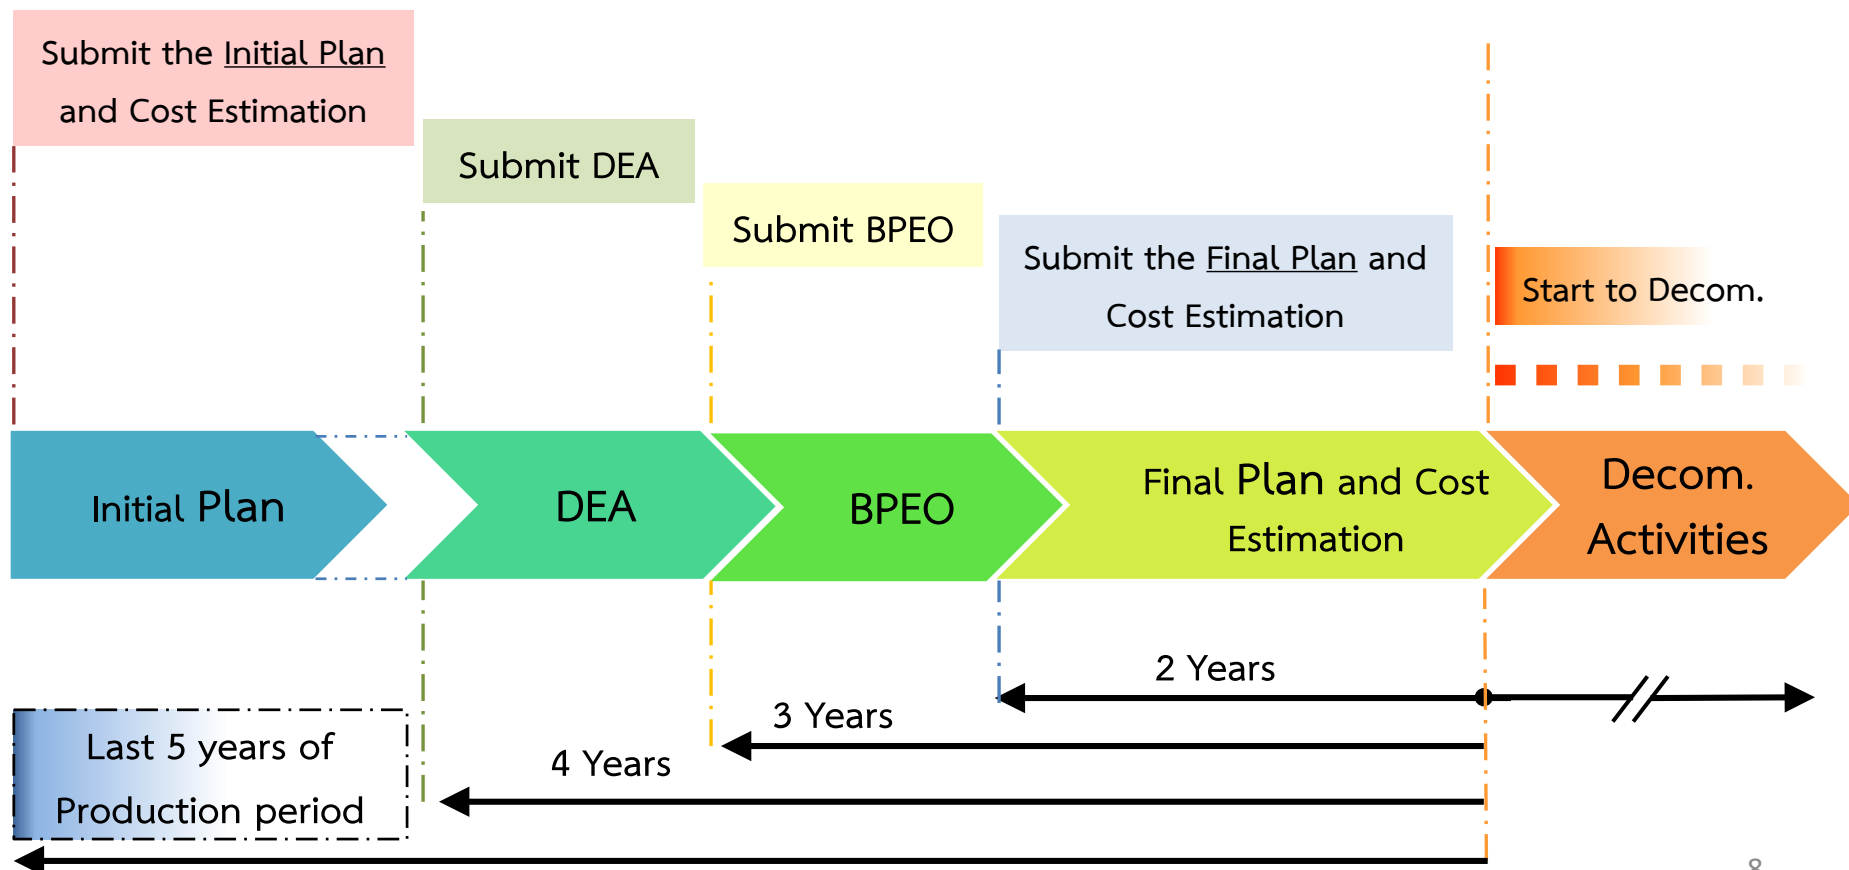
Submit the Initial Plan and Cost Estimation

Submit DEA

Submit BPEO

Submit the Final Plan and Cost Estimation

Start to Decom.

Initial Plan

DEA

BPEO

Final Plan and Cost Estimation

Decom. Activities

2 Years

3 Years

4 Years

Last 5 years of Production period

8